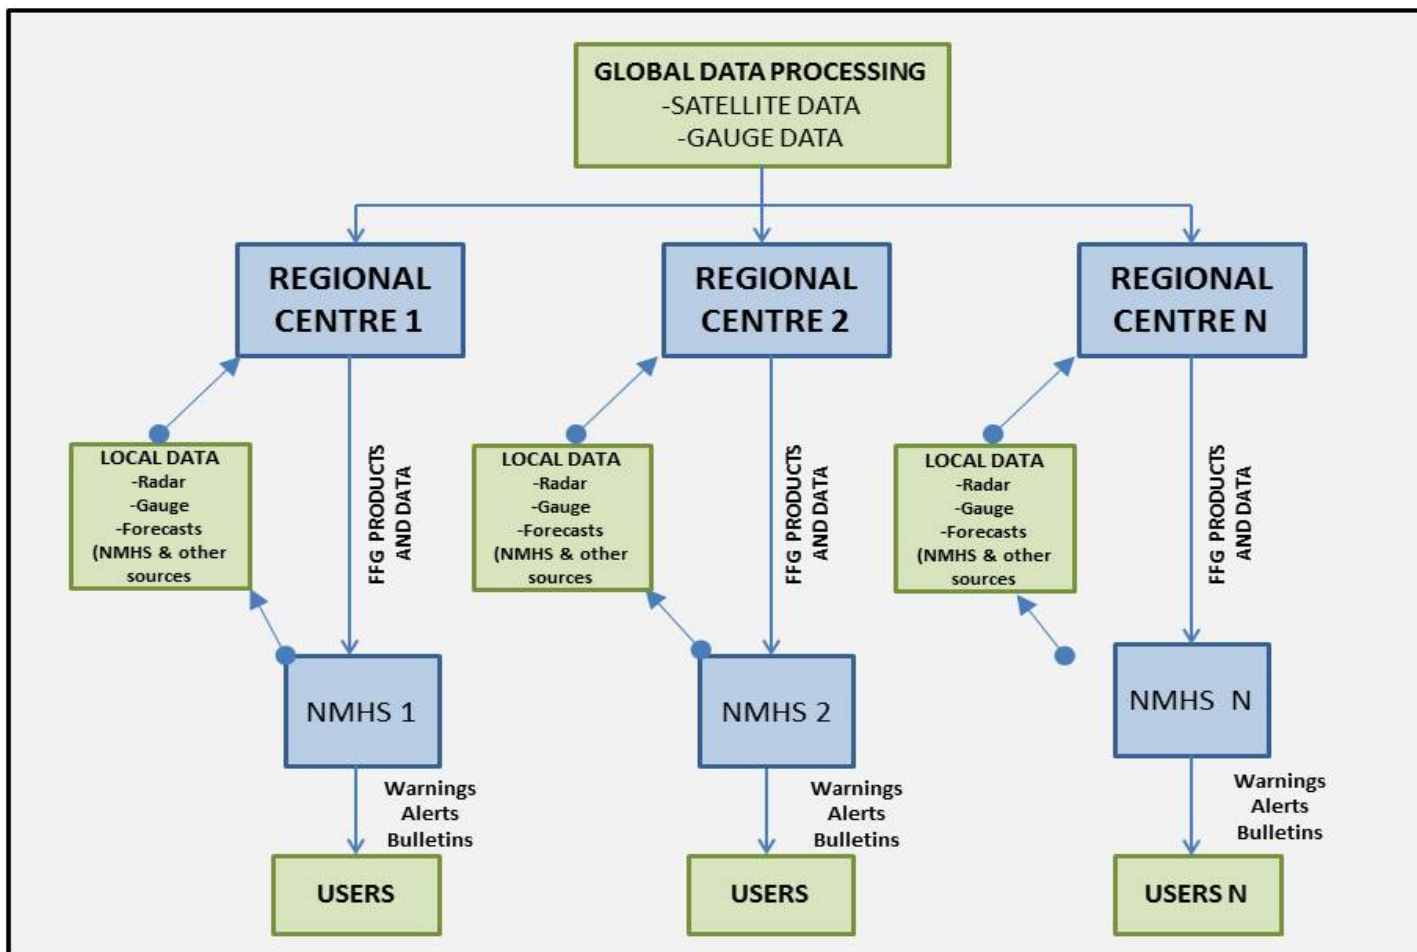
GLOBAL DATA PROCESSING
-SATELLITE DATA
-GAUGE DATA

REGIONAL CENTRE 1

REGIONAL CENTRE 2

REGIONAL CENTRE N

LOCAL DATA
-Radar
-Gauge
-Forecasts
(NMHS & other sources

FFG PRODUCTS AND DATA

NMHS 1

Warnings
Alerts
Bulletins

USERS

LOCAL DATA
-Radar
-Gauge
-Forecasts
(NMHS & other sources

FFG PRODUCTS AND DATA

NMHS 2

Warnings
Alerts
Bulletins

USERS

LOCAL DATA
-Radar
-Gauge
-Forecasts
(NMHS & other sources

FFG PRODUCTS AND DATA

NMHS N

Warnings
Alerts
Bulletins

USERS N